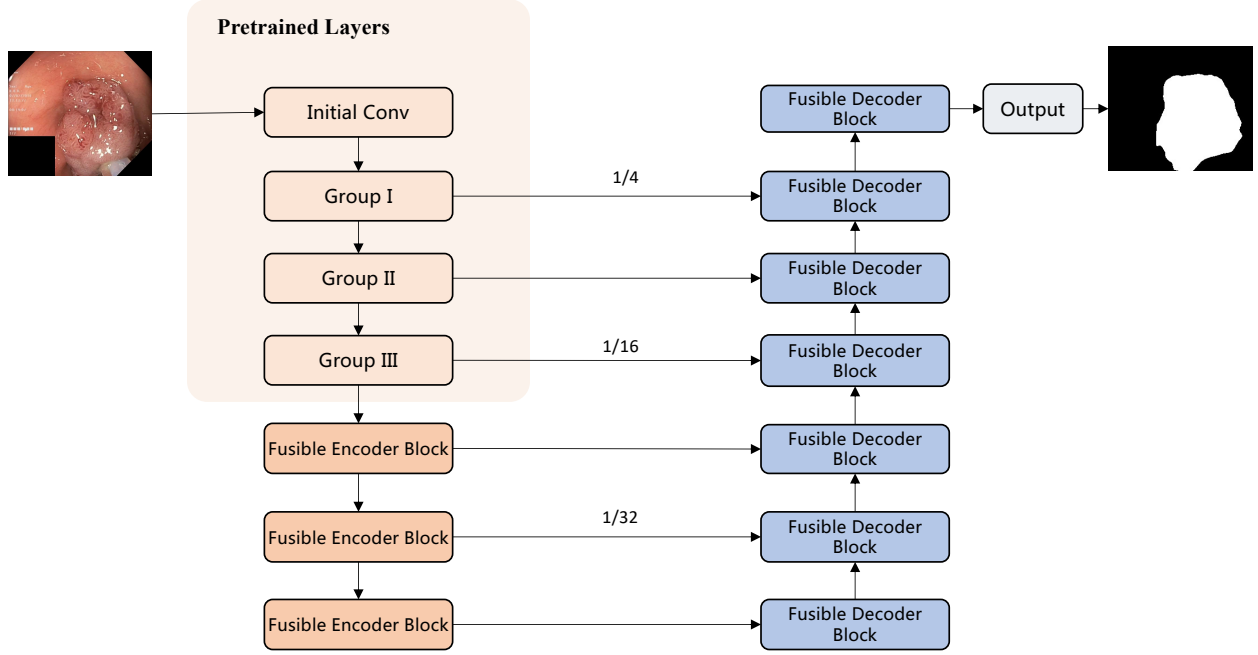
Pretrained Layers

Initial Conv

Group I

Group II

Group III

Fusible Encoder Block

Fusible Encoder Block

Fusible Encoder Block

1/4

1/16

1/32

Fusible Decoder Block

Fusible Decoder Block

Fusible Decoder Block

Fusible Decoder Block

Fusible Decoder Block

Fusible Decoder Block

Fusible Decoder Block

Output